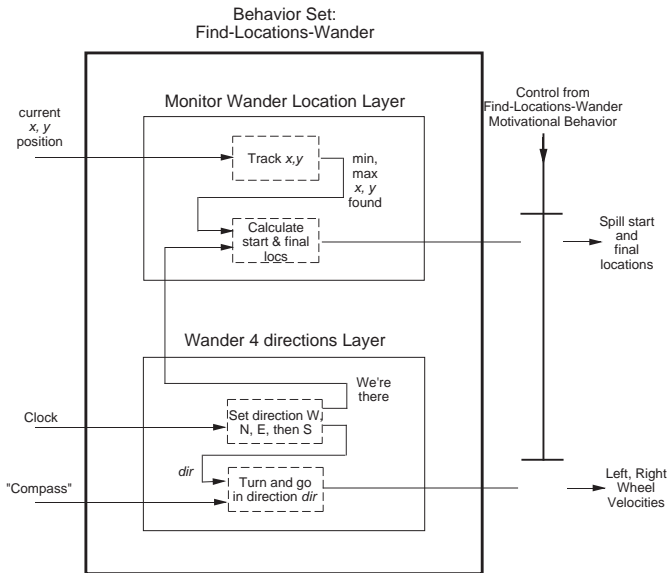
Behavior Set:
Find-Locations-Wander

Monitor Wander Location Layer

current
$x, y$
position

Track $x,y$

min,
max
$x, y$
found

Calculate
start & final
locs

Control from
Find-Locations-Wander
Motivational Behavior

Spill start
and
final
locations

Wander 4 directions Layer

We're
there

Clock

Set direction W,
N, E, then S

$dir$

"Compass"

Turn and go
in direction $dir$

Left, Right
Wheel
Velocities